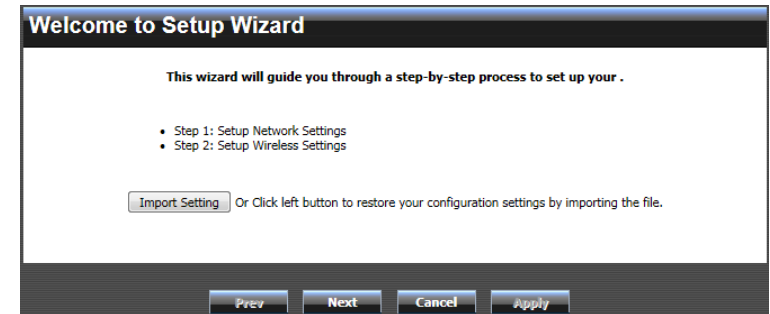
Welcome to Setup Wizard

This wizard will guide you through a step-by-step process to set up your .

- Step 1: Setup Network Settings
- Step 2: Setup Wireless Settings

Import Setting Or Click left button to restore your configuration settings by importing the file.

Prev Next Cancel Apply